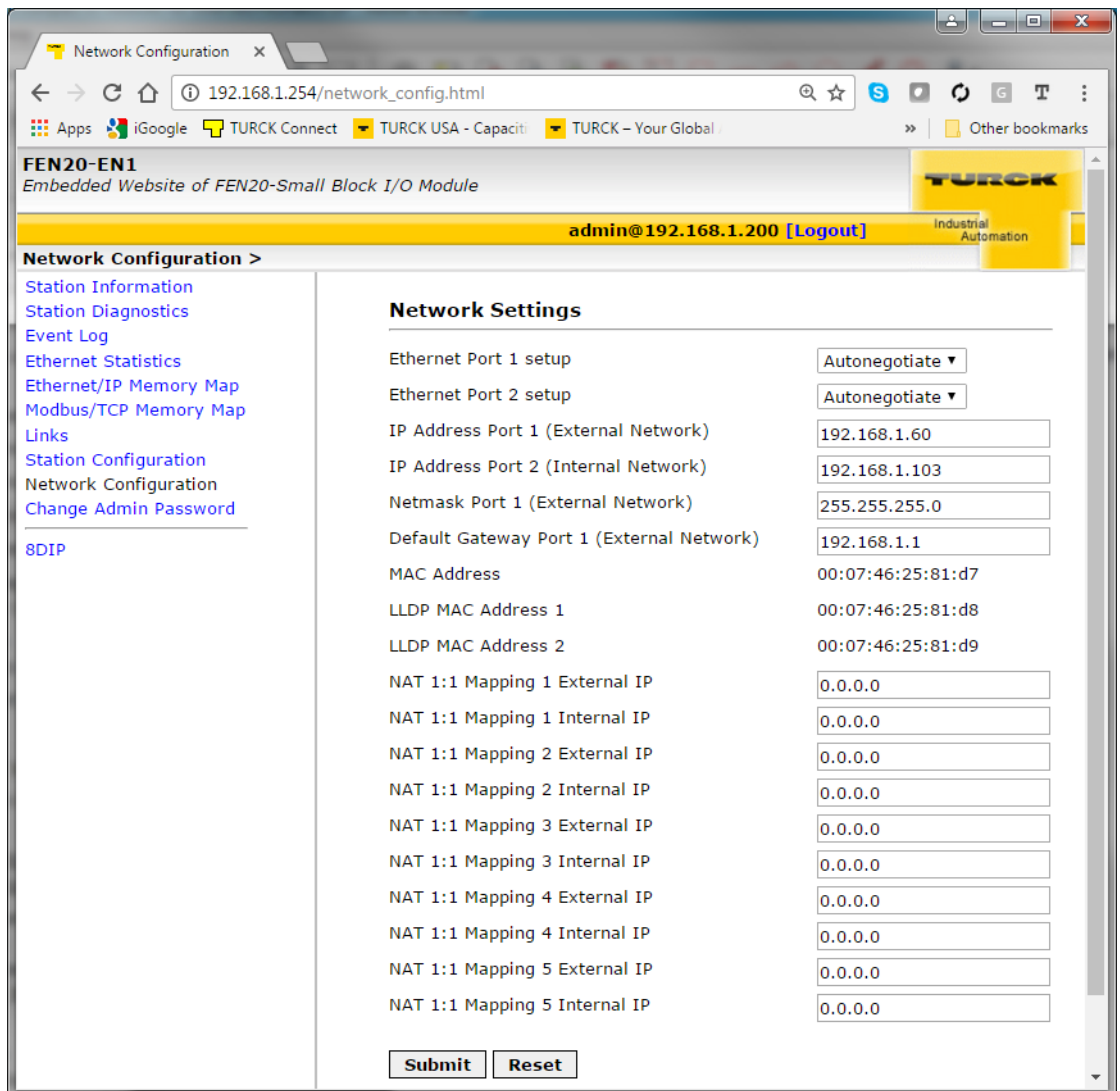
Network Configuration ×

192.168.1.254/network_config.html

Apps iGoogle TURCK Connect TURCK USA - Capaciti TURCK – Your Global » Other bookmarks

FEN20-EN1
Embedded Website of FEN20-Small Block I/O Module

TURCK
Industrial Automation

admin@192.168.1.200 [Logout]

Network Configuration >

Station Information
Station Diagnostics
Event Log
Ethernet Statistics
Ethernet/IP Memory Map
Modbus/TCP Memory Map
Links
Station Configuration
Network Configuration
Change Admin Password

8DIP

Network Settings

| | |
|---|---|
| Ethernet Port 1 setup | Autonegotiate |
| Ethernet Port 2 setup | Autonegotiate |
| IP Address Port 1 (External Network) | 192.168.1.60 |
| IP Address Port 2 (Internal Network) | 192.168.1.103 |
| Netmask Port 1 (External Network) | 255.255.255.0 |
| Default Gateway Port 1 (External Network) | 192.168.1.1 |
| MAC Address | 00:07:46:25:81:d7 |
| LLDP MAC Address 1 | 00:07:46:25:81:d8 |
| LLDP MAC Address 2 | 00:07:46:25:81:d9 |
| NAT 1:1 Mapping 1 External IP | 0.0.0.0 |
| NAT 1:1 Mapping 1 Internal IP | 0.0.0.0 |
| NAT 1:1 Mapping 2 External IP | 0.0.0.0 |
| NAT 1:1 Mapping 2 Internal IP | 0.0.0.0 |
| NAT 1:1 Mapping 3 External IP | 0.0.0.0 |
| NAT 1:1 Mapping 3 Internal IP | 0.0.0.0 |
| NAT 1:1 Mapping 4 External IP | 0.0.0.0 |
| NAT 1:1 Mapping 4 Internal IP | 0.0.0.0 |
| NAT 1:1 Mapping 5 External IP | 0.0.0.0 |
| NAT 1:1 Mapping 5 Internal IP | 0.0.0.0 |

Submit Reset